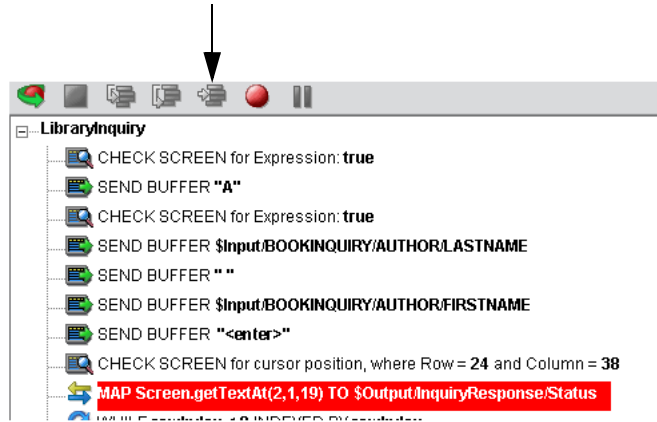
LibraryInquiry
CHECK SCREEN for Expression: true
SEND BUFFER "A"
CHECK SCREEN for Expression: true
SEND BUFFER $Input/BOOKINQUIRY/AUTHOR/LASTNAME
SEND BUFFER " "
SEND BUFFER $Input/BOOKINQUIRY/AUTHOR/FIRSTNAME
SEND BUFFER "<enter>"
CHECK SCREEN for cursor position, where Row = 24 and Column = 38
MAP Screen.getTextAt(2,1,19) TO $Output/InquiryResponse/Status
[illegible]